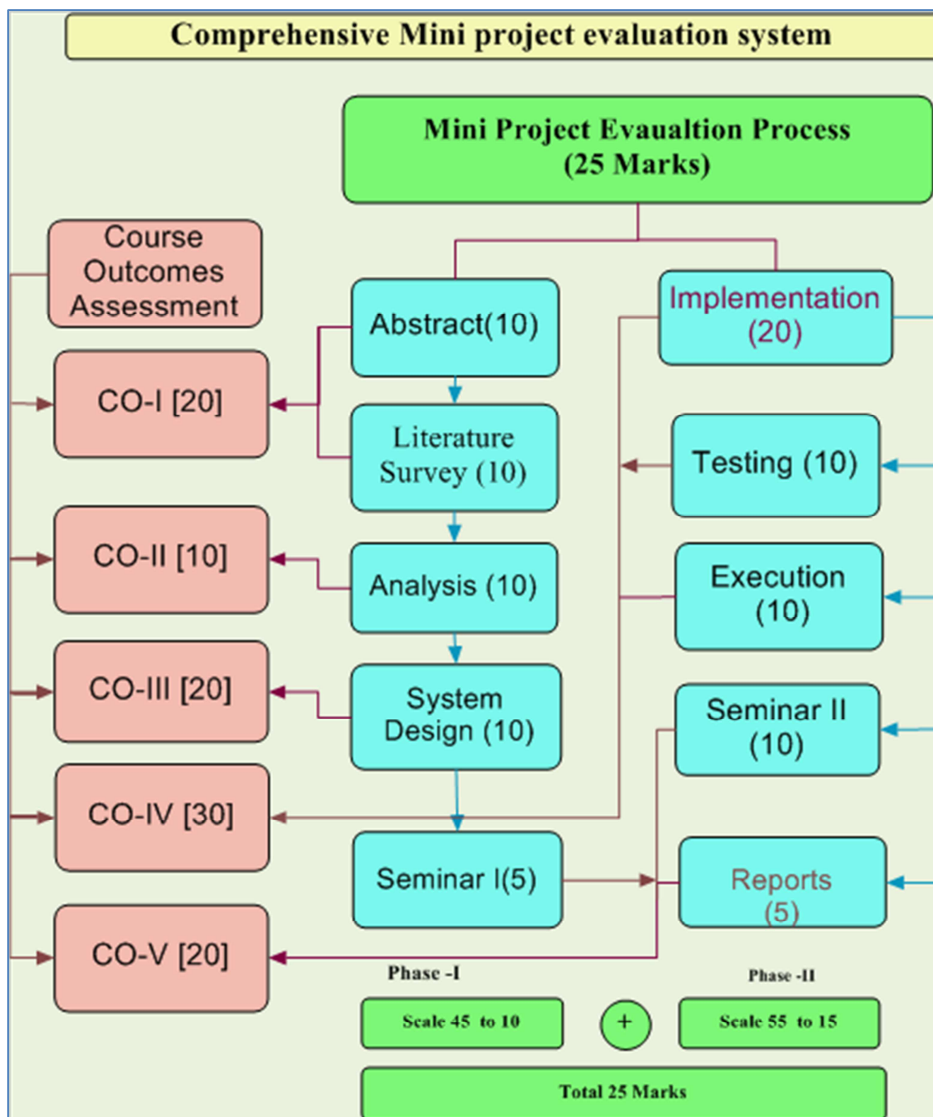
Comprehensive Mini project evaluation system

Mini Project Evaualtion Process
(25 Marks)

Course Outcomes Assessment

CO-I [20]

CO-II [10]

CO-III [20]

CO-IV [30]

CO-V [20]

Abstract(10)

Literature Survey (10)

Analysis (10)

System Design (10)

Seminar I(5)

Implementation (20)

Testing (10)

Execution (10)

Seminar II (10)

Reports (5)

Phase -I

Phase -II

Scale 45 to 10

+

Scale 55 to 15

Total 25 Marks